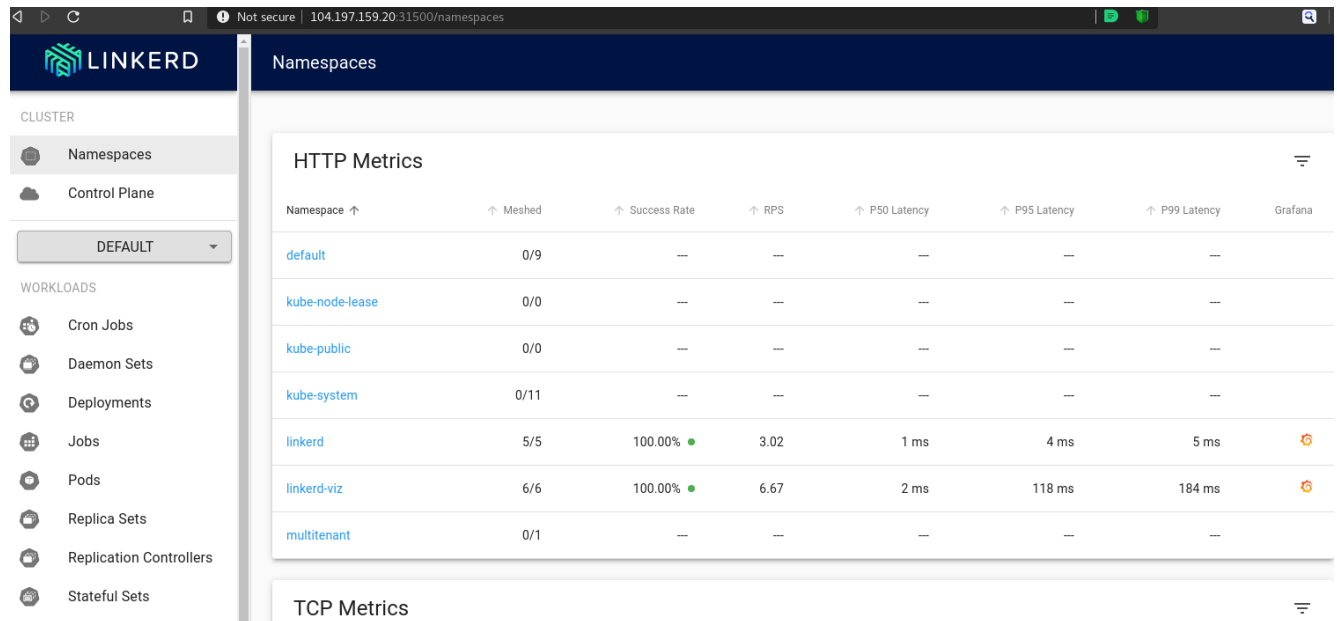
Not secure | 104.197.159.20:31500/namespaces

LINKERD

Namespaces

CLUSTER

Namespaces

Control Plane

DEFAULT

WORKLOADS

Cron Jobs

Daemon Sets

Deployments

Jobs

Pods

Replica Sets

Replication Controllers

Stateful Sets

HTTP Metrics

| Namespace ↑ | ↑ Meshed | ↑ Success Rate | ↑ RPS | ↑ P50 Latency | ↑ P95 Latency | ↑ P99 Latency | Grafana |
|---|---|---|---|---|---|---|---|
| default | 0/9 | --- | --- | --- | --- | --- | |
| kube-node-lease | 0/0 | --- | --- | --- | --- | --- | |
| kube-public | 0/0 | --- | --- | --- | --- | --- | |
| kube-system | 0/11 | --- | --- | --- | --- | --- | |
| linkerd | 5/5 | 100.00% | 3.02 | 1 ms | 4 ms | 5 ms | |
| linkerd-viz | 6/6 | 100.00% | 6.67 | 2 ms | 118 ms | 184 ms | |
| multitenant | 0/1 | --- | --- | --- | --- | --- | |

TCP Metrics